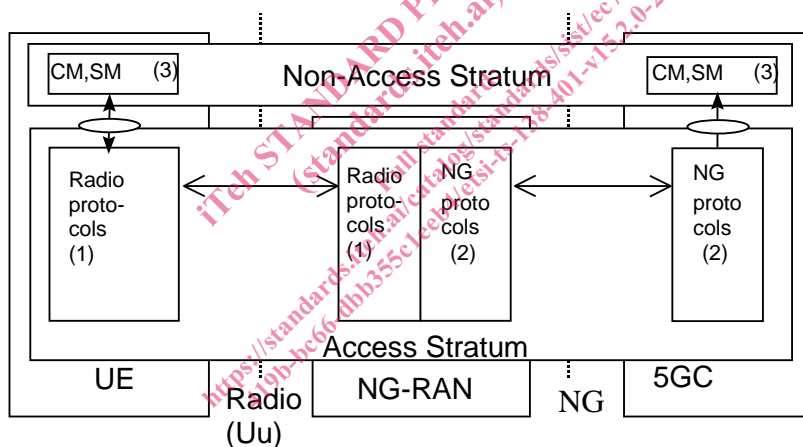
CM,SM (3)

Non-Access Stratum

CM,SM (3)

Radio protocols (1)

Radio protocols (1)

NG protocols (2)

NG protocols (2)

Access Stratum

UE

Radio (Uu)

NG-RAN

NG

5GC

iTeh STANDARD PREVIEW (standards.iteh.ai)

Full standard: https://standards.iteh.ai/catalog/standards/sist/ec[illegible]-f40b-bc66-dbb355c1ee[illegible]/etsi-ts-138-401-v15.2.0-2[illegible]